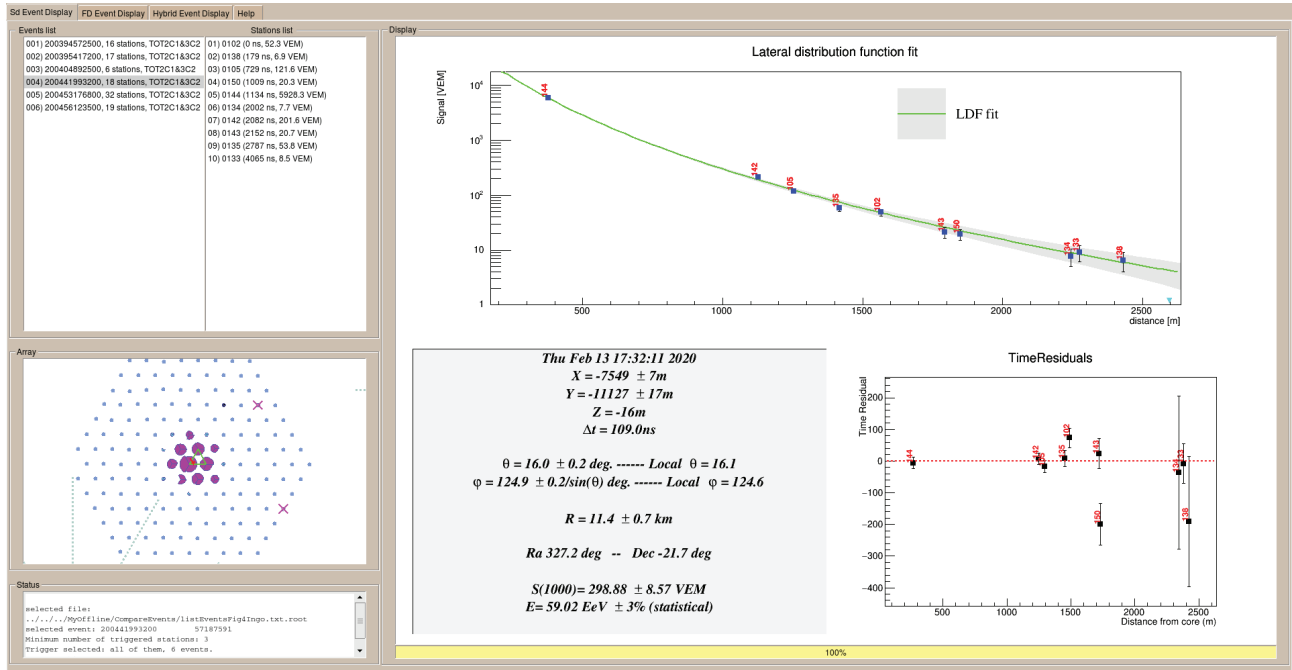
Sd Event Display | FD Event Display | Hybrid Event Display | Help

Events list
001) 200394572500, 16 stations, TOT2C1&3C2
002) 200395417200, 17 stations, TOT2C1&3C2
003) 200404892500, 6 stations, TOT2C1&3C2
004) 200441993200, 18 stations, TOT2C1&3C2
005) 200453176800, 32 stations, TOT2C1&3C2
006) 200456123500, 19 stations, TOT2C1&3C2

Stations list
01) 0102 (0 ns, 52.3 VEM)
02) 0138 (179 ns, 6.9 VEM)
03) 0105 (729 ns, 121.6 VEM)
04) 0150 (1009 ns, 20.3 VEM)
05) 0144 (1134 ns, 5928.3 VEM)
06) 0134 (2002 ns, 7.7 VEM)
07) 0142 (2082 ns, 201.6 VEM)
08) 0143 (2152 ns, 20.7 VEM)
09) 0135 (2787 ns, 53.8 VEM)
10) 0133 (4065 ns, 8.5 VEM)

Array

Status
selected file:
../../../MyOffline/CompareEvents/listEventsFig4Ingo.txt.root
selected event: 200441993200 57187591
Minimum number of triggered stations: 3
Trigger selected: all of them, 6 events.

Display

Lateral distribution function fit
Signal [VEM]
$10^4$
$10^3$
$10^2$
10
1
144
142
105
135
102
143
150
134
133
138
LDF fit
500 1000 1500 2000 2500
distance [m]

Thu Feb 13 17:32:11 2020
X = -7549 ± 7m
Y = -11127 ± 17m
Z = -16m
$\Delta t$ = 109.0ns

$\theta$ = 16.0 ± 0.2 deg. ------ Local $\theta$ = 16.1
$\varphi$ = 124.9 ± 0.2/sin($\theta$) deg. ------ Local $\varphi$ = 124.6

R = 11.4 ± 0.7 km

Ra 327.2 deg -- Dec -21.7 deg

S(1000)= 298.88 ± 8.57 VEM
E= 59.02 EeV ± 3% (statistical)

TimeResiduals
Time Residual
200
100
0
-100
-200
-300
-400
144
142
105
135
102
143
150
134
133
138
500 1000 1500 2000 2500
Distance from core (m)

100%